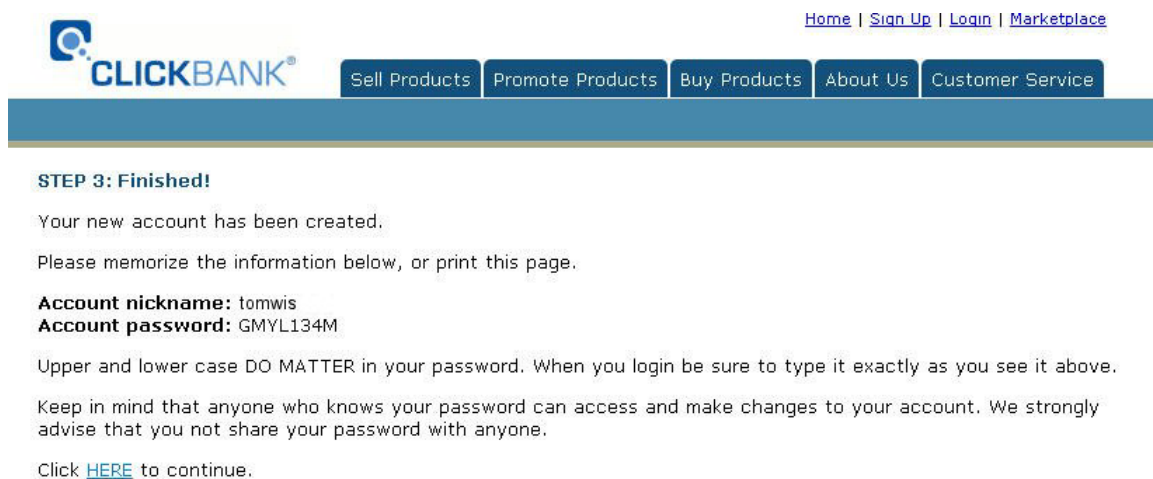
CLICKBANK®

Home | Sign Up | Login | Marketplace

Sell Products | Promote Products | Buy Products | About Us | Customer Service

STEP 3: Finished!

Your new account has been created.

Please memorize the information below, or print this page.

Account nickname: tomwis
Account password: GMYL134M

Upper and lower case DO MATTER in your password. When you login be sure to type it exactly as you see it above.

Keep in mind that anyone who knows your password can access and make changes to your account. We strongly advise that you not share your password with anyone.

Click HERE to continue.